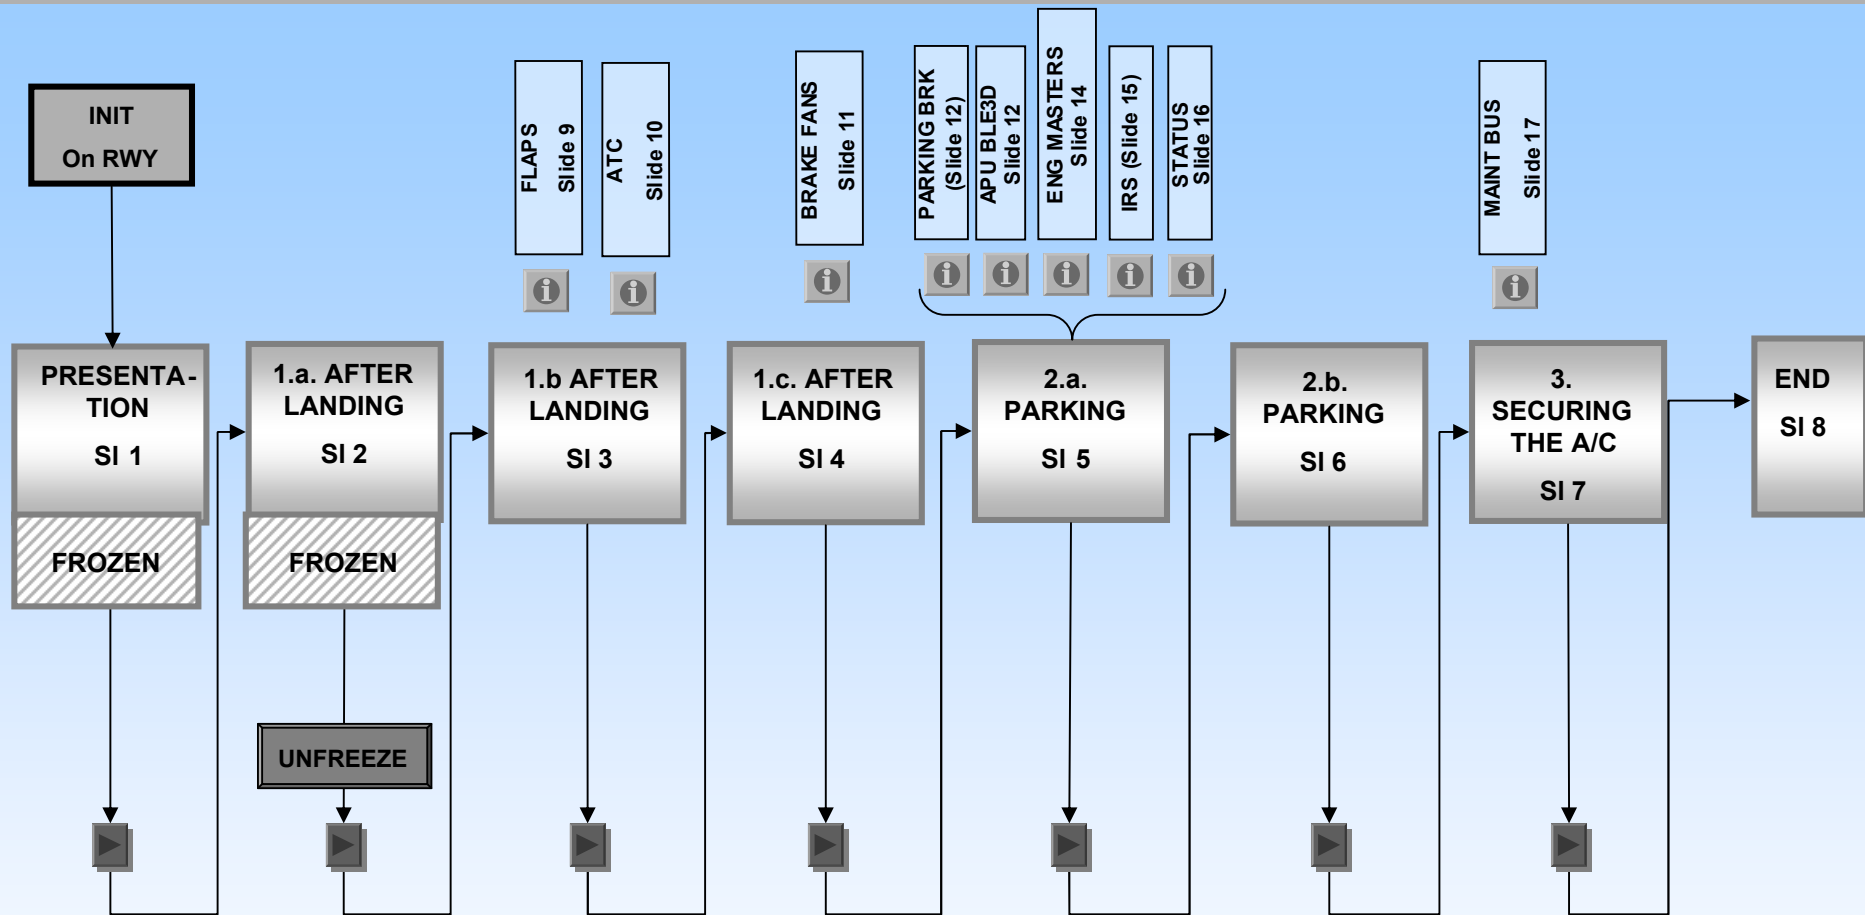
INIT
On RWY

FLAPS
Slide 9

ATC
Slide 10

BRAKE FANS
Slide 11

PARKING BRK
(Slide 12)

APU BLE3D
Slide 12

ENG MASTERS
Slide 14

IRS (Slide 15)

STATUS
Slide 16

MAINT BUS
Slide 17

PRESENTA-TION
SI 1

FROZEN

1.a. AFTER LANDING
SI 2

FROZEN

UNFREEZE

1.b AFTER LANDING
SI 3

1.c. AFTER LANDING
SI 4

2.a. PARKING
SI 5

2.b. PARKING
SI 6

3. SECURING THE A/C
SI 7

END
SI 8